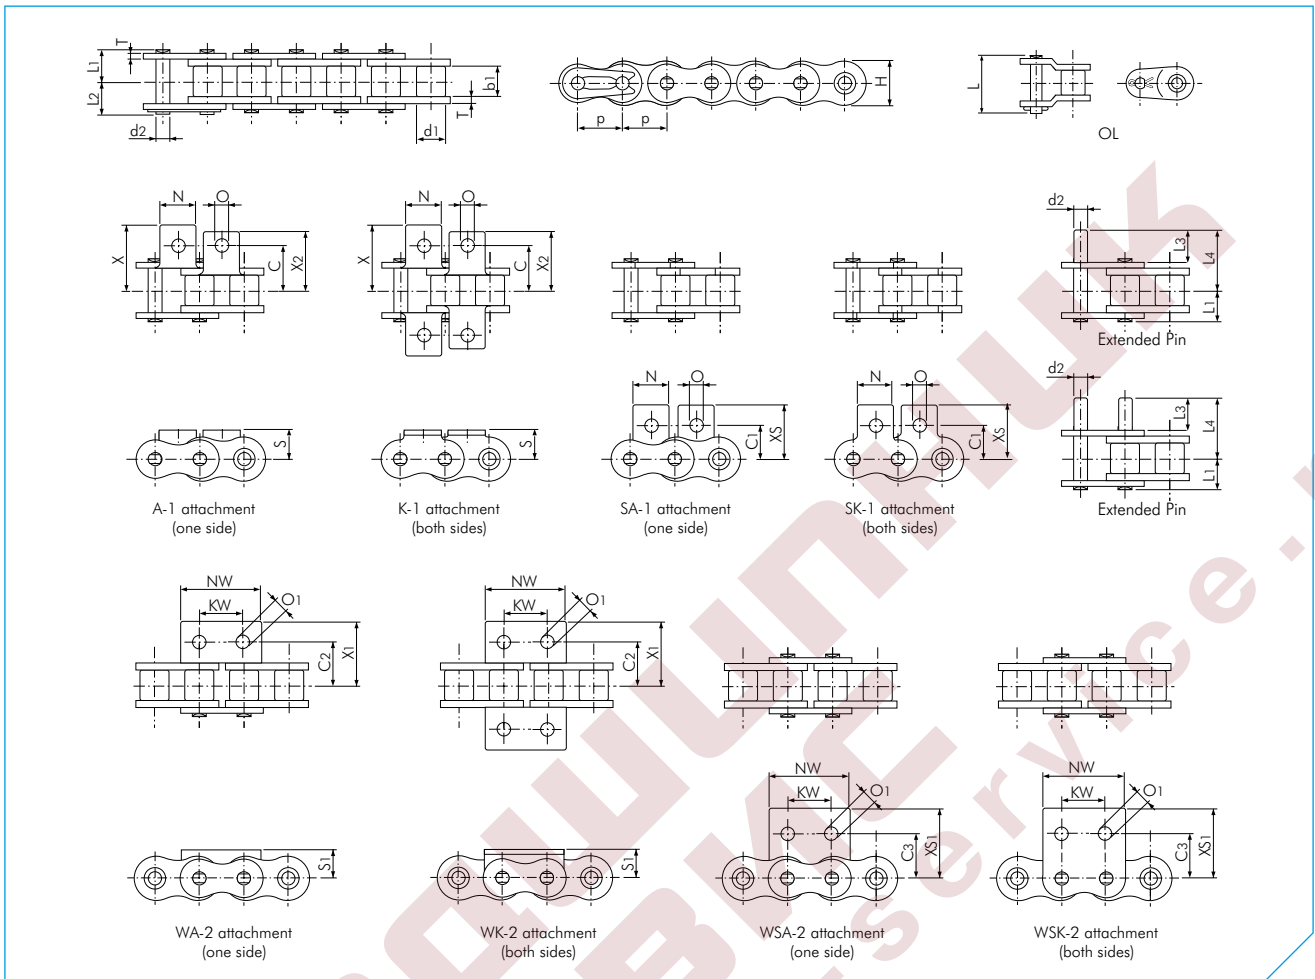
T
L1
L2
d2
d1
b1
T
p
p
H
L
OL

N
O
X
C
X2
N
O
X
C
X2
d2
L3
L4
L1
Extended Pin

N
O
C1
XS
N
O
C1
XS
d2
L3
L4
L1
S
S
A-1 attachment
(one side)
K-1 attachment
(both sides)
SA-1 attachment
(one side)
SK-1 attachment
(both sides)
Extended Pin

NW
KW
O1
C2
X1
NW
KW
O1
C2
X1

NW
KW
O1
C3
XS1
NW
KW
O1
C3
XS1
S1
S1
WA-2 attachment
(one side)
WK-2 attachment
(both sides)
WSA-2 attachment
(one side)
WSK-2 attachment
(both sides)